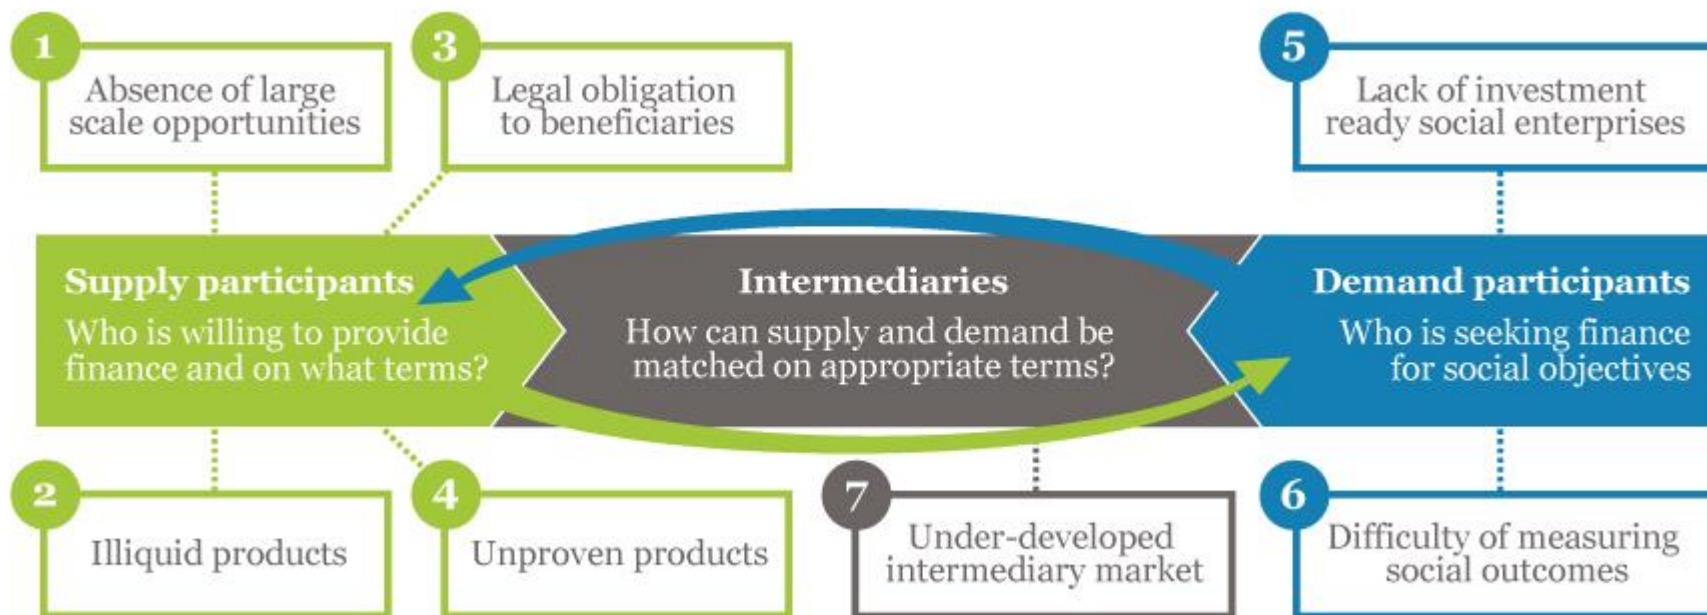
1
Absence of large scale opportunities

3
Legal obligation to beneficiaries

5
Lack of investment ready social enterprises

Supply participants
Who is willing to provide finance and on what terms?

Intermediaries
How can supply and demand be matched on appropriate terms?

Demand participants
Who is seeking finance for social objectives

2
Illiquid products

4
Unproven products

7
Under-developed intermediary market

6
Difficulty of measuring social outcomes